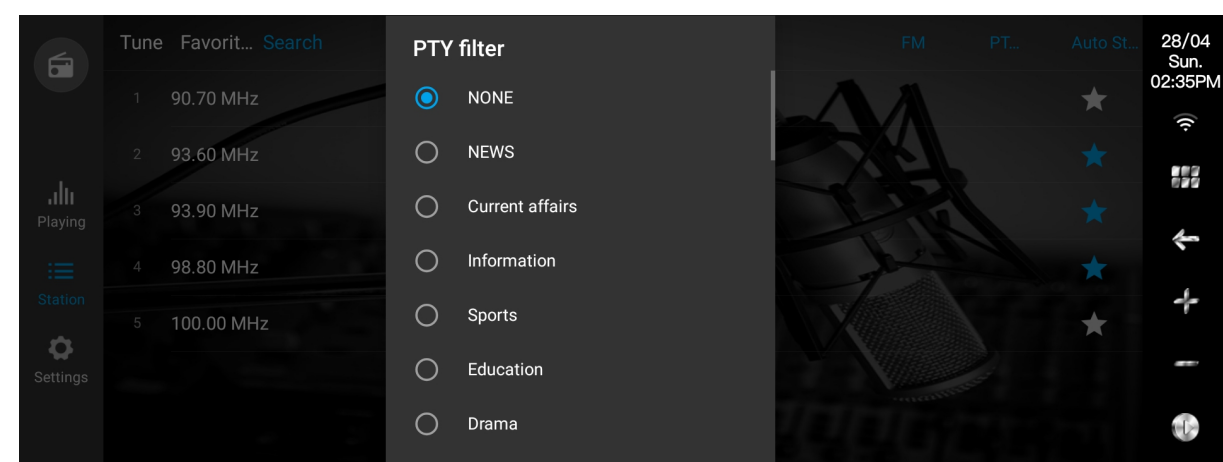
Tune Favorit... Search

1 90.70 MHz
2 93.60 MHz
3 93.90 MHz
4 98.80 MHz
5 100.00 MHz

Playing
Station
Settings

PTY filter
NONE
NEWS
Current affairs
Information
Sports
Education
Drama

FM PT... Auto St...

28/04
Sun.
02:35PM